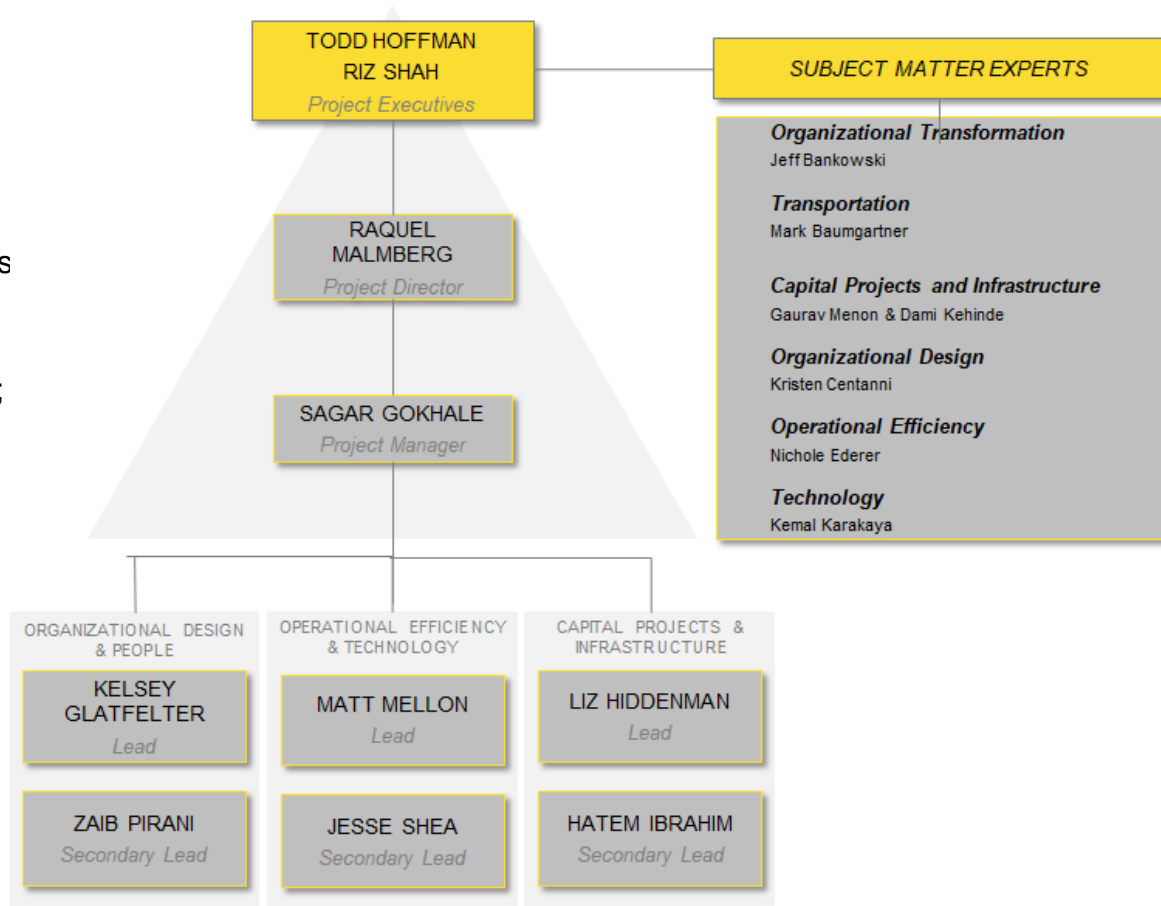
TODD HOFFMAN
RIZ SHAH
Project Executives

SUBJECT MATTER EXPERTS

Organizational Transformation
Jeff Bankowski

Transportation
Mark Baumgartner

Capital Projects and Infrastructure
Gaurav Menon & Dami Kehinde

Organizational Design
Kristen Centanni

Operational Efficiency
Nichole Ederer

Technology
Kemal Karakaya

RAQUEL MALMBERG
Project Director

SAGAR GOKHALE
Project Manager

ORGANIZATIONAL DESIGN & PEOPLE

KELSEY GLATFELTER
Lead

ZAIB PIRANI
Secondary Lead

OPERATIONAL EFFICIENCY & TECHNOLOGY

MATT MELLON
Lead

JESSE SHEA
Secondary Lead

CAPITAL PROJECTS & INFRASTRUCTURE

LIZ HIDDENMAN
Lead

HATEM IBRAHIM
Secondary Lead